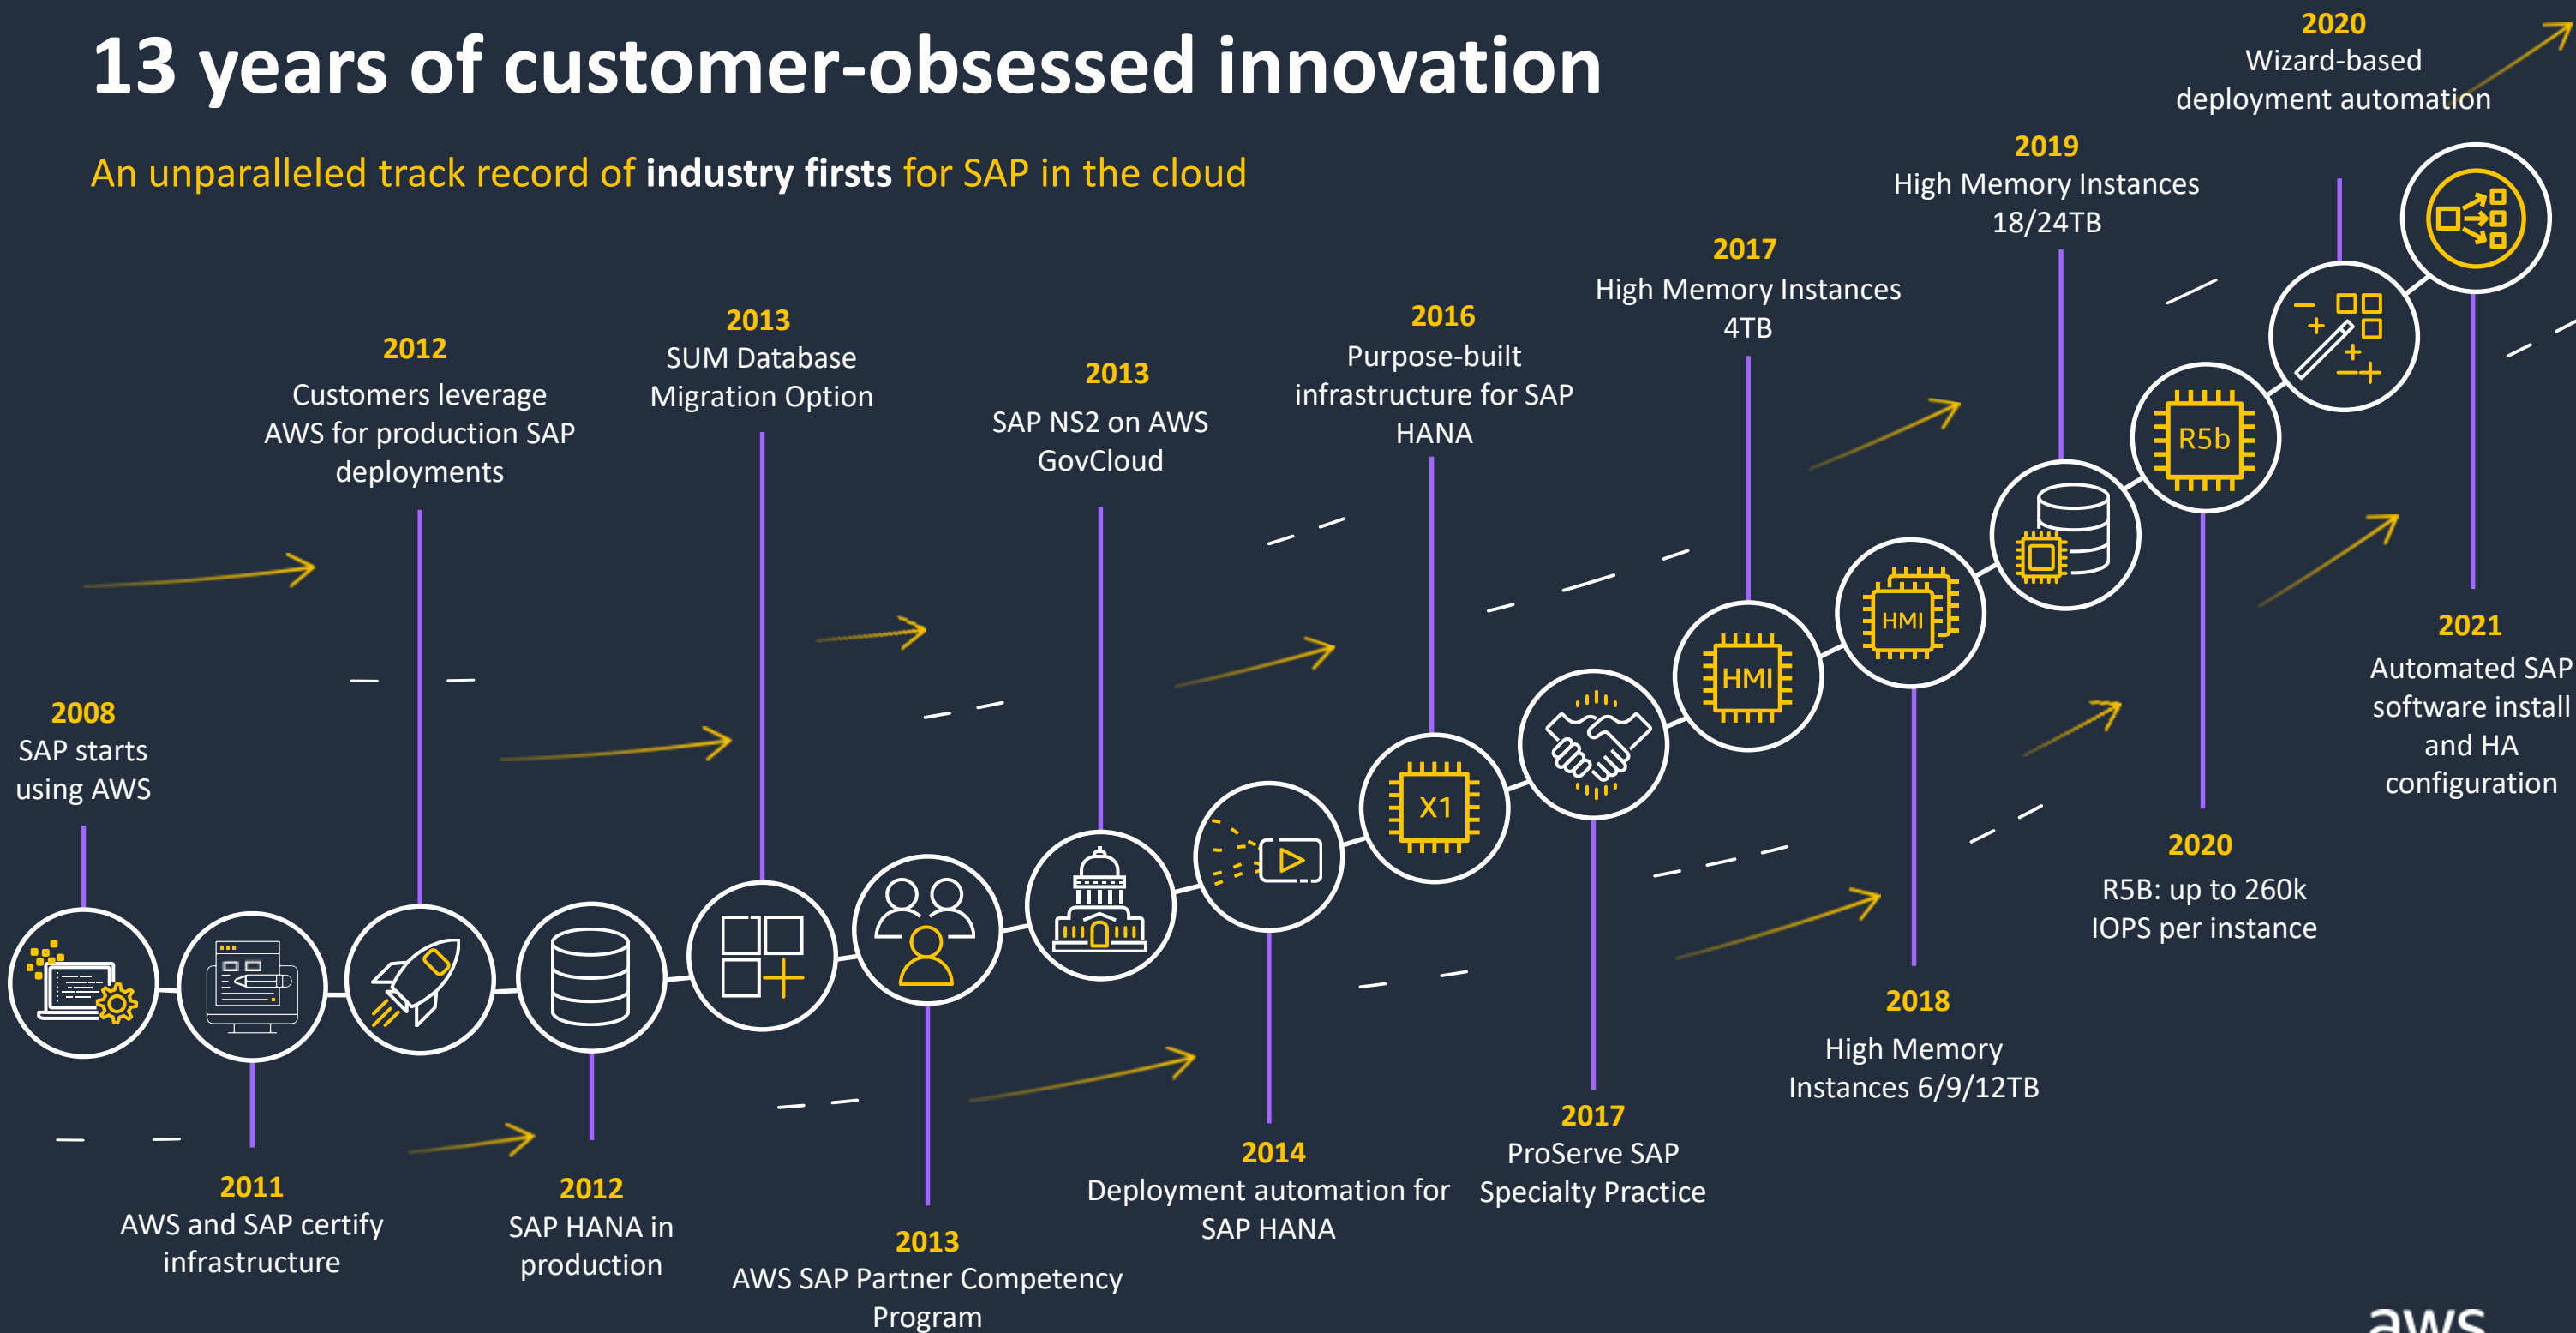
13 years of customer-obsessed innovation

An unparalleled track record of industry firsts for SAP in the cloud

2008
SAP starts using AWS

2011
AWS and SAP certify infrastructure

2012
Customers leverage AWS for production SAP deployments

2012
SAP HANA in production

2013
SUM Database Migration Option

2013
AWS SAP Partner Competency Program

2013
SAP NS2 on AWS GovCloud

2014
Deployment automation for SAP HANA

2016
Purpose-built infrastructure for SAP HANA

X1

2017
ProServe SAP Specialty Practice

2017
High Memory Instances 4TB

HMI

HMI

2018
High Memory Instances 6/9/12TB

2019
High Memory Instances 18/24TB

R5b

2020
R5B: up to 260k IOPS per instance

2020
Wizard-based deployment automation

2021
Automated SAP software install and HA configuration

aws